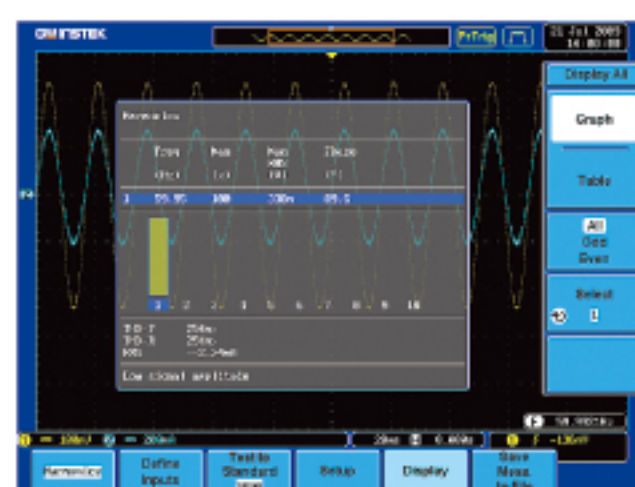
GW INSTEK

PrTrig

21 Jul 2009 14:00:00

Display All

Graph

Table

All Odd Even

Select
1

Harmonics

Freq (Hz)

Mag (%)

Mag RMS (V)

Phase (°)

1 59.95 100 100m 85.5

1 2 3 4 5 6 7 8 9 10

THD-F
THD-R
RMS

Low signal amplitude

100mV

200mA

20ms

0.400s

-136mV

50.0001Hz

Harmonics

Define Inputs

Test to Standard

Setup

Display

Save Meas. to File